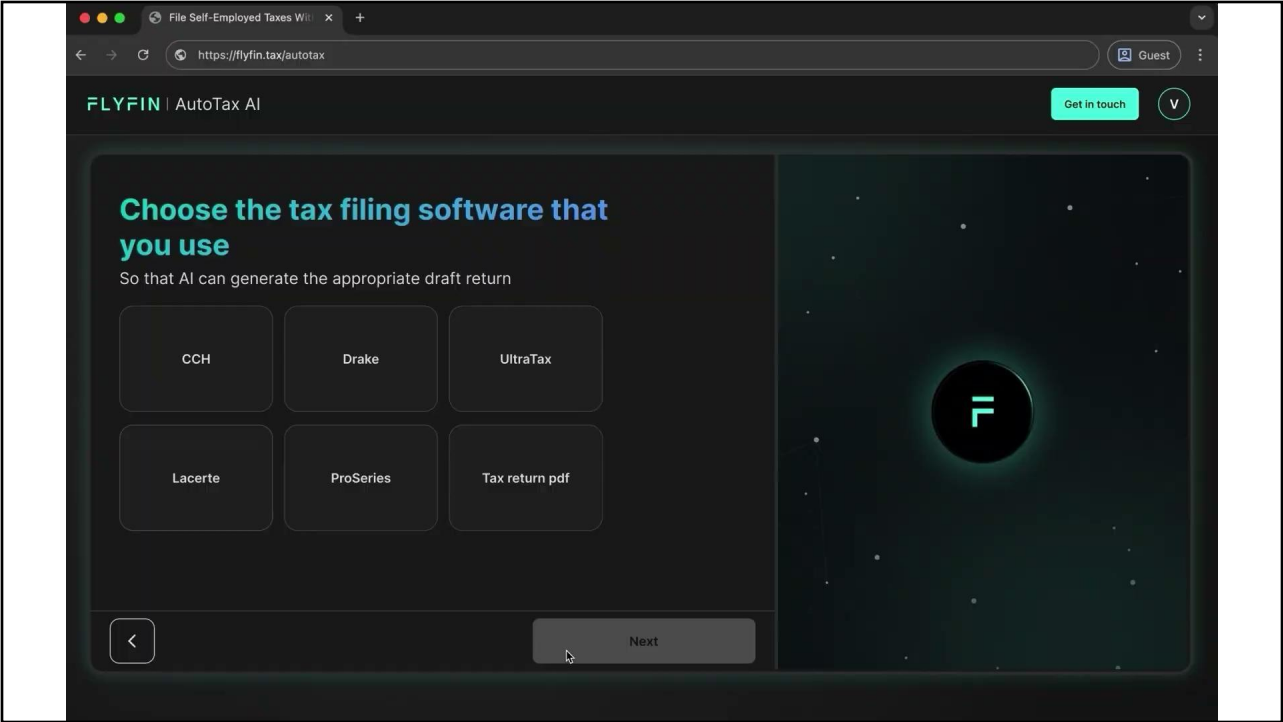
File Self-Employed Taxes Wit

https://flyfin.tax/autotax

Guest

FLYFIN | AutoTax AI

Get in touch

V

Choose the tax filing software that you use

So that AI can generate the appropriate draft return

CCH

Drake

UltraTax

Lacerte

ProSeries

Tax return pdf

<

Next